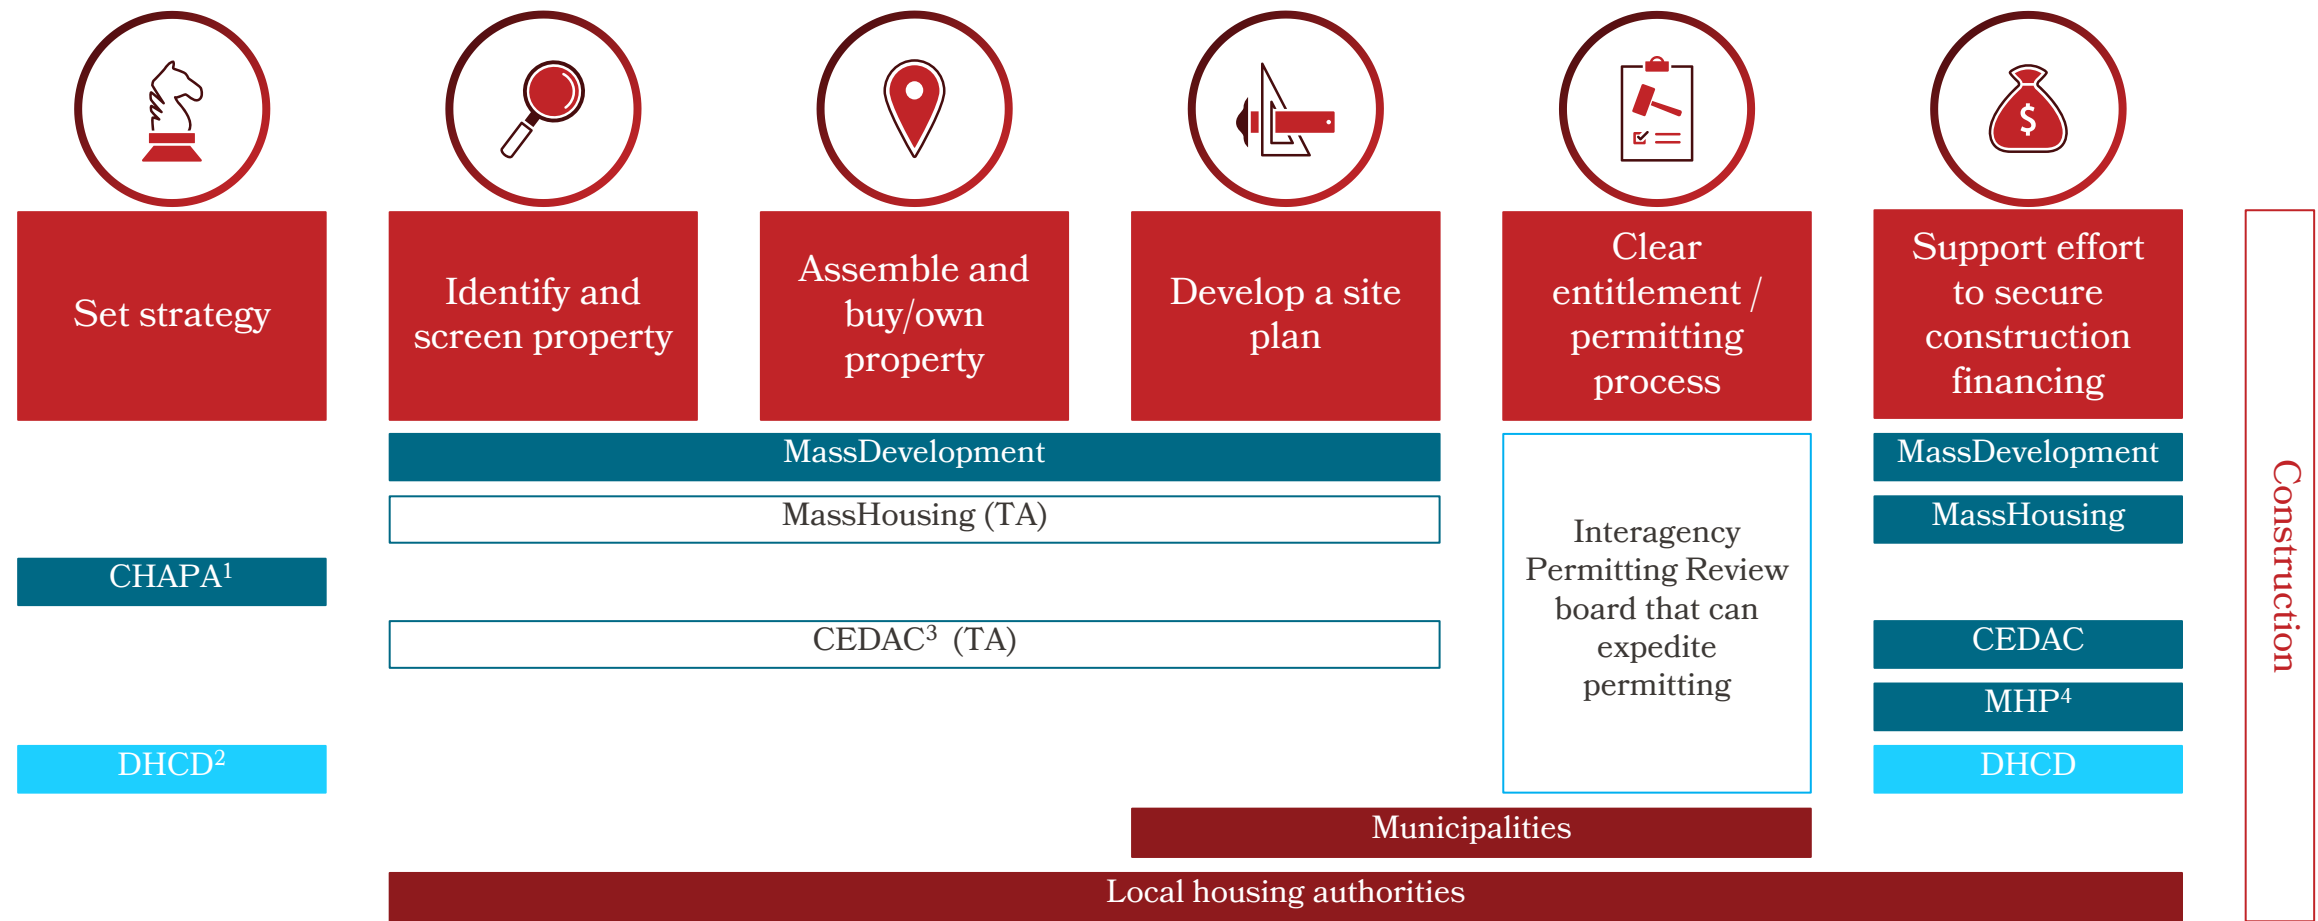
Set strategy

Identify and screen property

Assemble and buy/own property

Develop a site plan

Clear entitlement / permitting process

Support effort to secure construction financing

Construction

MassDevelopment

MassHousing (TA)

CHAPA$^1$

CEDAC$^3$ (TA)

DHCD$^2$

Interagency Permitting Review board that can expedite permitting

MassDevelopment

MassHousing

CEDAC

MHP$^4$

DHCD

Municipalities

Local housing authorities